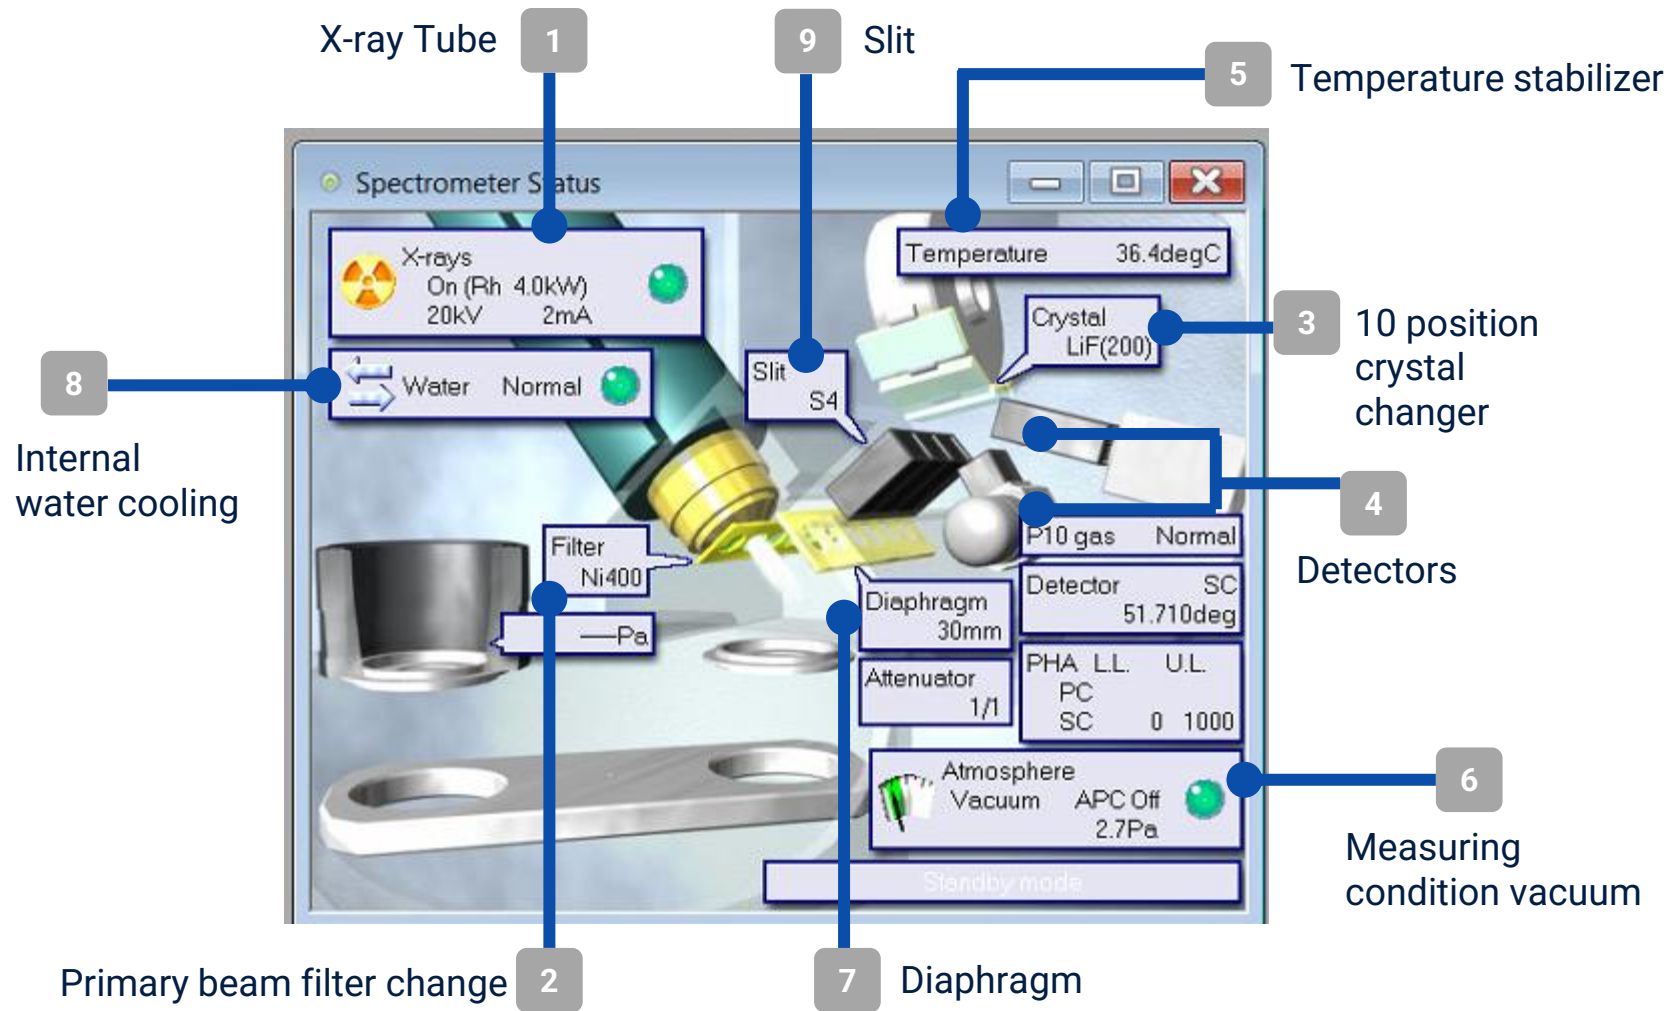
X-ray Tube 1

9 Slit

5 Temperature stabilizer

Spectrometer Status

X-rays
On (Rh 4.0kW)
20kV 2mA

Temperature 36.4degC

Crystal
LiF(200)

3 10 position crystal changer

8

Water Normal

Slit
S4

Internal water cooling

4

Detectors

Filter
Ni400

—Pa

P10 gas Normal

Detector SC
51.710deg

Diaphragm
30mm

Attenuator
1/1

PHA L.L. U.L.
PC
SC 0 1000

Atmosphere
Vacuum APC Off
2.7Pa

6

Measuring condition vacuum

Standby mode

Primary beam filter change 2

7 Diaphragm